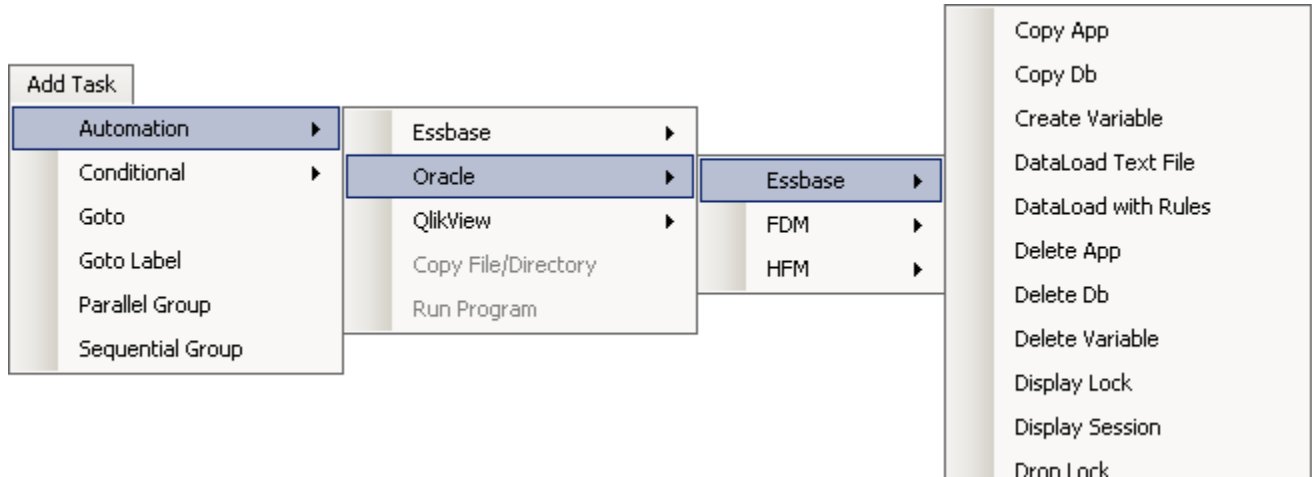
Add Task
Automation
Conditional
Goto
Goto Label
Parallel Group
Sequential Group

Essbase
Oracle
QlikView
Copy File/Directory
Run Program

Essbase
FDM
HFM

Copy App
Copy Db
Create Variable
DataLoad Text File
DataLoad with Rules
Delete App
Delete Db
Delete Variable
Display Lock
Display Session
Drop Lock